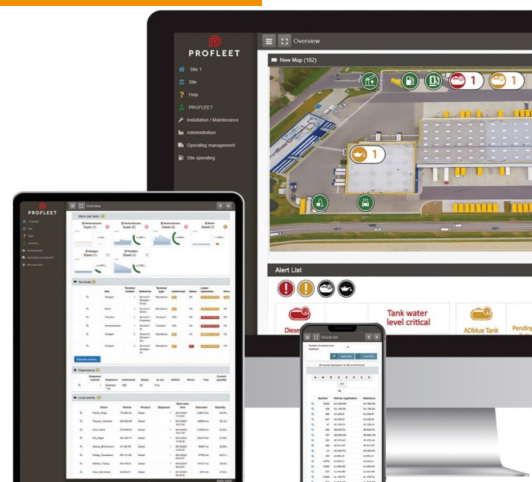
PROFLEET

Overview

Site 1
Site
Help
PROFLEET
Installation / Maintenance
Administration
Operating management
Site operating

New Map (182)

1
1
1

Alert List

Diesel
Tank water level critical
AdBlue Tank
Pending

PROFLEET
Overview

Tanks
Dispensers
Last events
Vehicles
Number
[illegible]